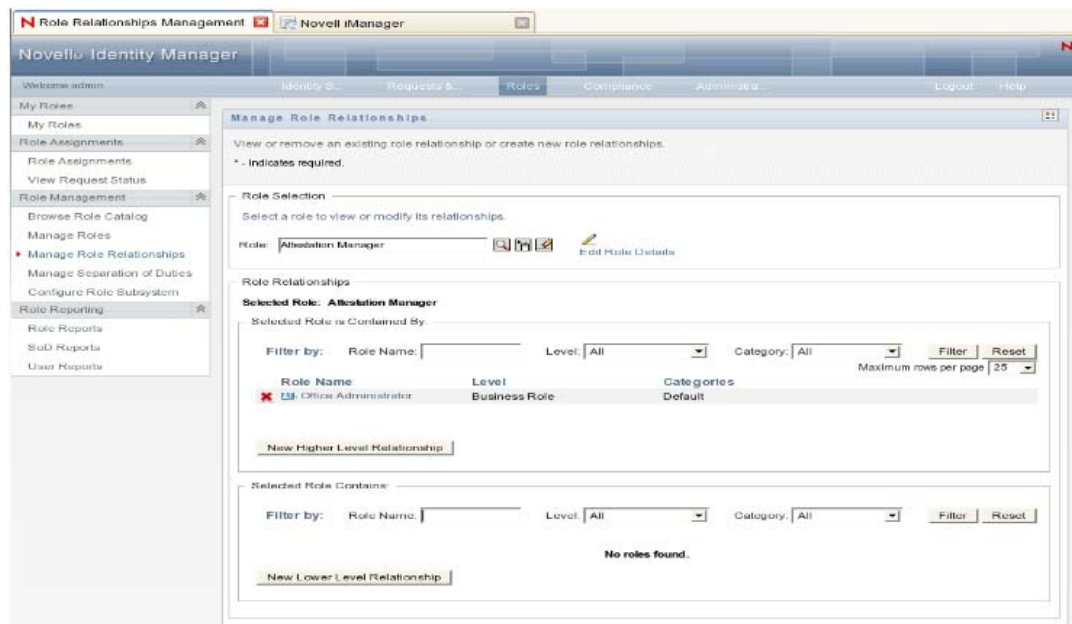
Role Relationships Management
Novell iManager

Novell® Identity Manager

Welcome admin
Identity S...
Requests &...
Roles
Compliance
Administra...
Logout
Help

My Roles
My Roles
Role Assignments
Role Assignments
View Request Status
Role Management
Browse Role Catalog
Manage Roles
Manage Role Relationships
Manage Separation of Duties
Configure Role Subsystem
Role Reporting
Role Reports
SoD Reports
User Reports

Manage Role Relationships

View or remove an existing role relationship or create new role relationships.

* - indicates required.

Role Selection

Select a role to view or modify its relationships.

Role: Attestation Manager

Edit Role Details

Role Relationships

Selected Role: Attestation Manager

Selected Role is Contained By:

Filter by: Role Name: Level: All Category: All Filter Reset

Maximum rows per page 25

| Role Name | Level | Categories |
|---|---|---|
| Office Administrator | Business Role | Default |

New Higher Level Relationship

Selected Role Contains:

Filter by: Role Name: Level: All Category: All Filter Reset

No roles found.

New Lower Level Relationship